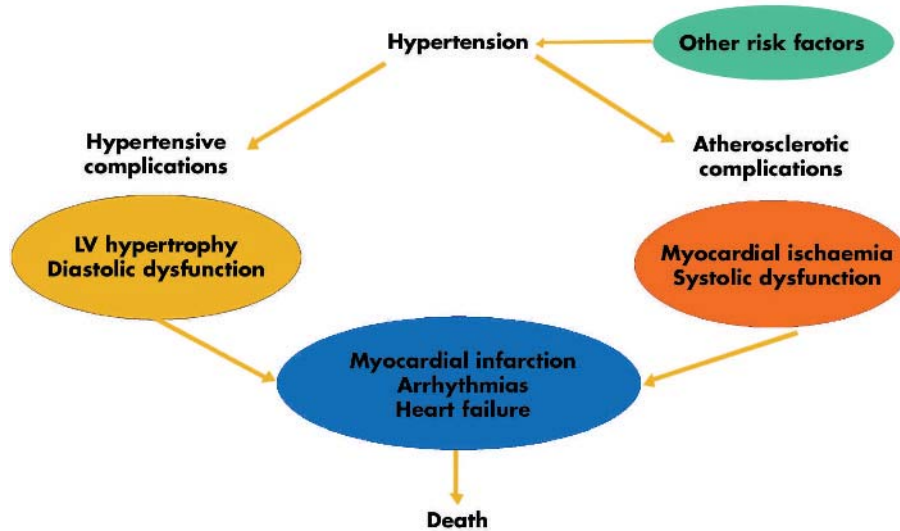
Hypertension

Other risk factors

Hypertensive complications

Atherosclerotic complications

LV hypertrophy
Diastolic dysfunction

Myocardial ischaemia
Systolic dysfunction

Myocardial infarction
Arrhythmias
Heart failure

Death